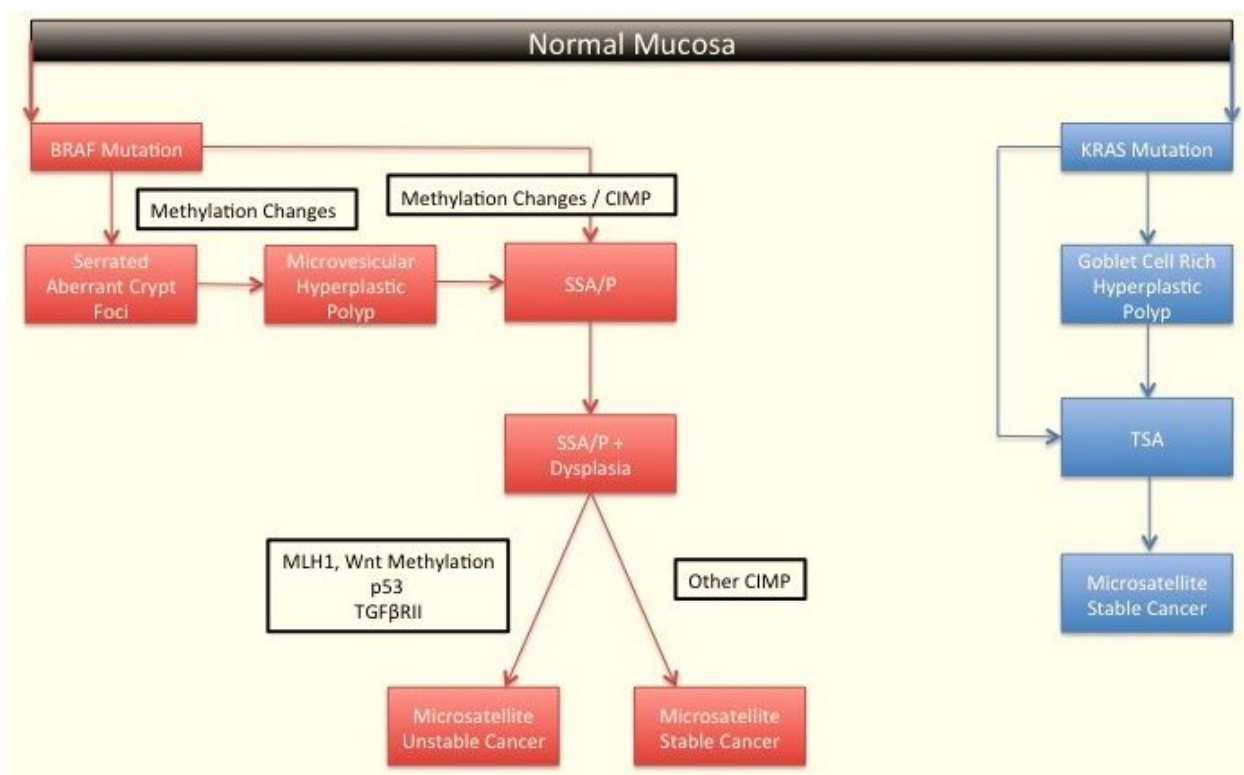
Normal Mucosa

BRAF Mutation

Methylation Changes

Methylation Changes / CIMP

Serrated Aberrant Crypt Foci

Microvesicular Hyperplastic Polyp

SSA/P

SSA/P + Dysplasia

MLH1, Wnt Methylation
p53
TGFβRII

Other CIMP

Microsatellite Unstable Cancer

Microsatellite Stable Cancer

KRAS Mutation

Goblet Cell Rich Hyperplastic Polyp

TSA

Microsatellite Stable Cancer